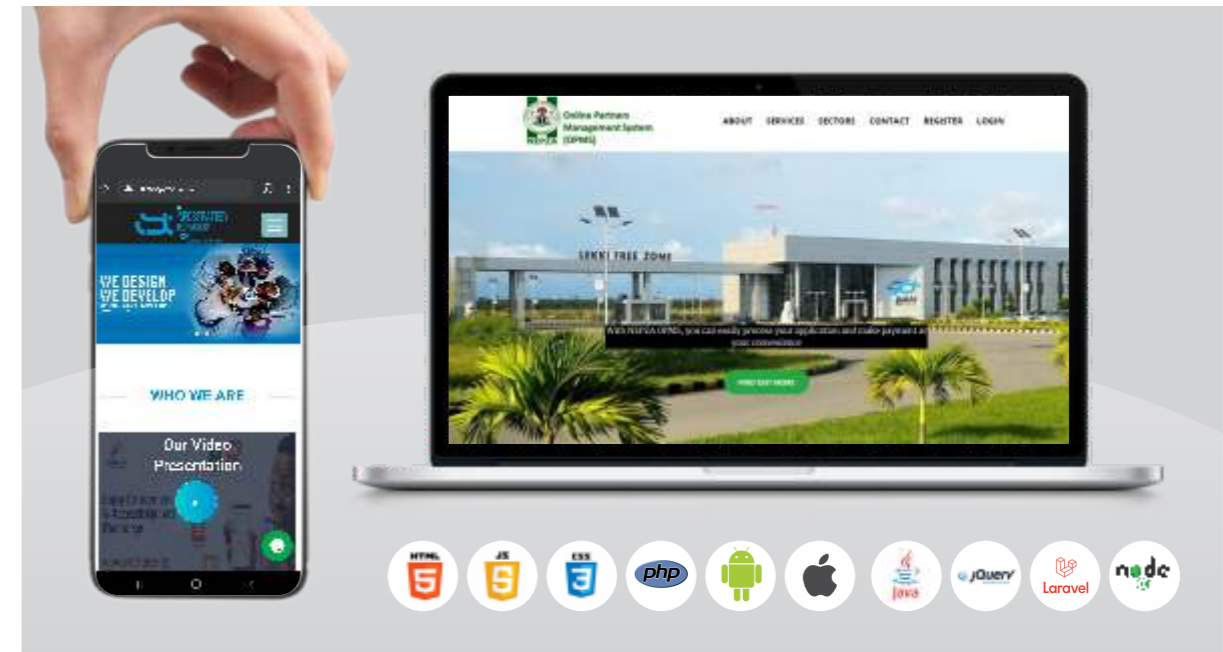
WE DESIGN
WE DEVELOP

WHO WE ARE

Our Video Presentation

Online Partners Management System (OPMS)

NEPZA

ABOUT SERVICES SECTORS CONTACT REGISTER LOGIN

LEKKI FREE ZONE

With NEPZA OPMS, you can easily process your application and make payment at your convenience

FIND OUT MORE

HTML 5

JS

CSS 3

php

Java

jQuery

Laravel

node